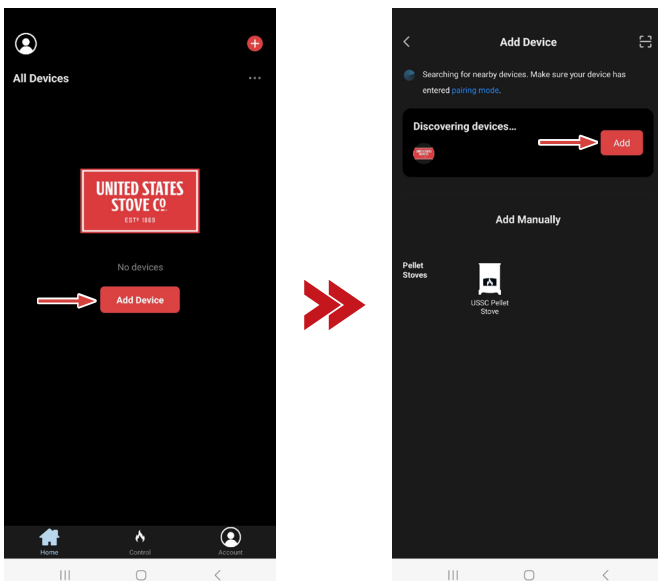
All Devices

UNITED STATES STOVE Co
EST. 1869

No devices

Add Device

Home
Control
Account

Add Device

Searching for nearby devices. Make sure your device has entered pairing mode.

Discovering devices...

Add

Add Manually

Pellet Stoves

USSC Pellet Stove